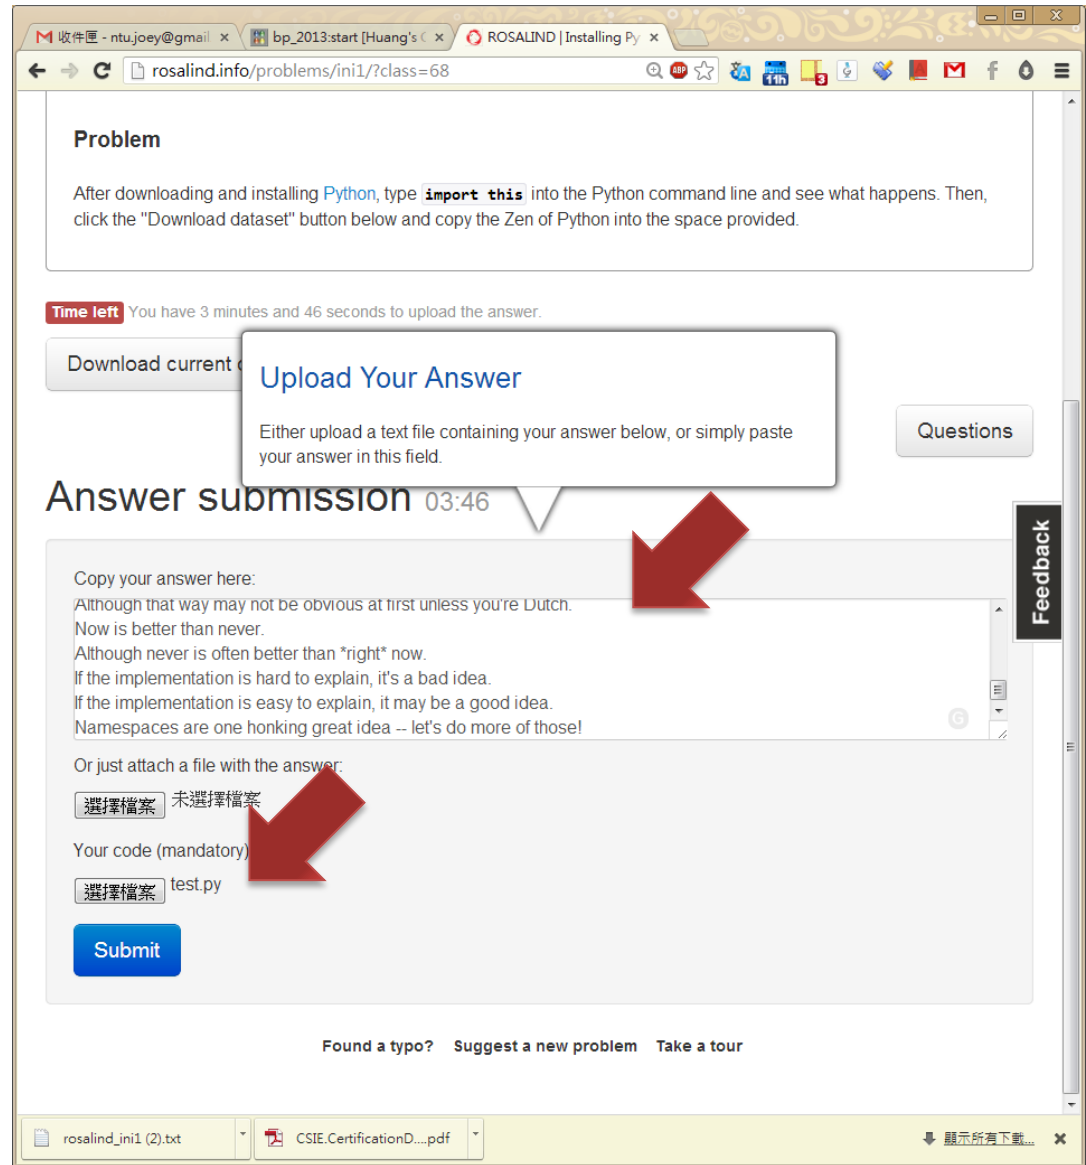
收件匣 - ntu.joey@gmail ×
bp_2013:start [Huang's C ×
ROSALIND | Installing Py ×

rosalind.info/problems/ini1/?class=68

11h

3

Problem

After downloading and installing Python, type import this into the Python command line and see what happens. Then, click the "Download dataset" button below and copy the Zen of Python into the space provided.

Time left You have 3 minutes and 46 seconds to upload the answer.

Download current

Upload Your Answer

Either upload a text file containing your answer below, or simply paste your answer in this field.

Questions

Answer submission 03:46

Feedback

Copy your answer here:

Although that way may not be obvious at first unless you're Dutch.
Now is better than never.
Although never is often better than *right* now.
If the implementation is hard to explain, it's a bad idea.
If the implementation is easy to explain, it may be a good idea.
Namespaces are one honking great idea -- let's do more of those!

Or just attach a file with the answer:

選擇檔案 未選擇檔案

Your code (mandatory)

選擇檔案 test.py

Submit

Found a typo? Suggest a new problem Take a tour

rosalind_ini1 (2).txt
CSIE.CertificationD....pdf
顯示所有下載...